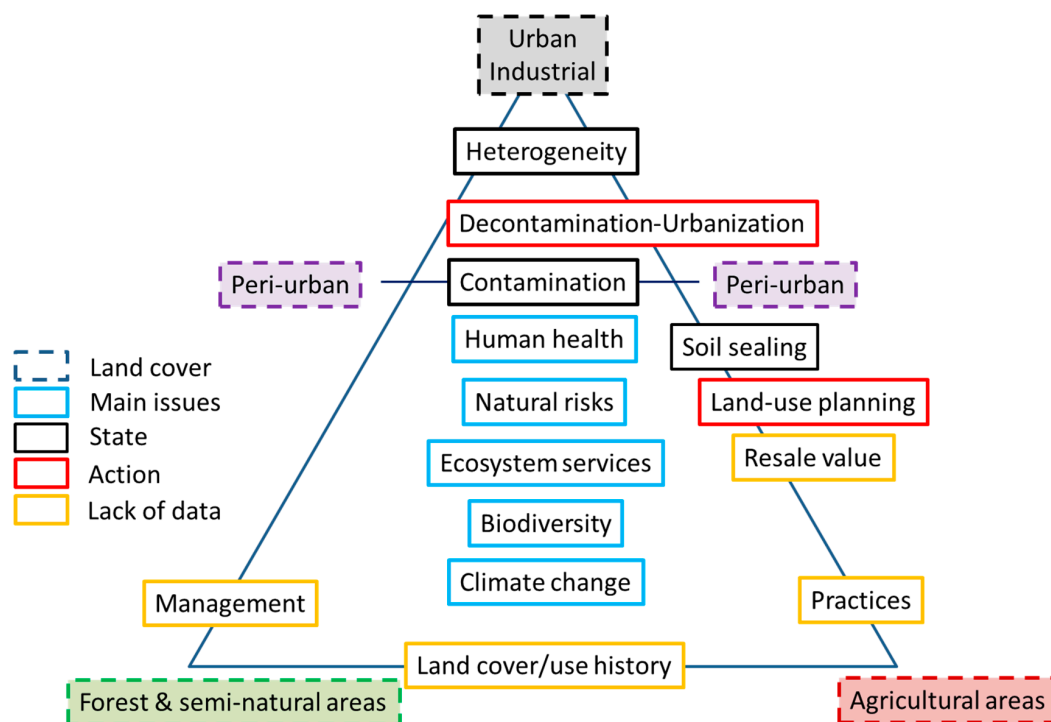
Urban Industrial

Heterogeneity

Decontamination-Urbanization

Peri-urban

Contamination

Peri-urban

Human health

Soil sealing

Land cover
Main issues
State
Action
Lack of data

Natural risks

Land-use planning

Ecosystem services

Resale value

Biodiversity

Climate change

Management

Practices

Land cover/use history

Forest & semi-natural areas

Agricultural areas